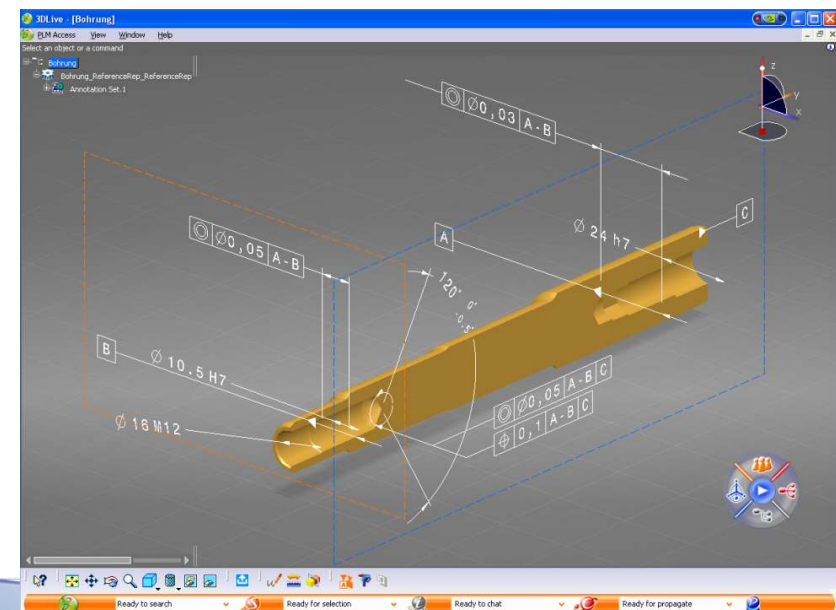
3DLive - [Bohrung]

PLM Access View Window Help

Select an object or a command

Bohrung
Bohrung_ReferenceRep_ReferenceRep
Annotation Set.1

$\circledcirc$ Ø0,03 A-B

$\circledcirc$ Ø0,05 A-B

A

C

Ø 24 h7

120° 0° -0,5°

B

Ø 10.5 H7

Ø 16 M12

$\circledcirc$ Ø0,05 A-B C

$\oplus$ 0,1 A-B C

z
y
x

Ready to search
Ready for selection
Ready to chat
Ready for propagate